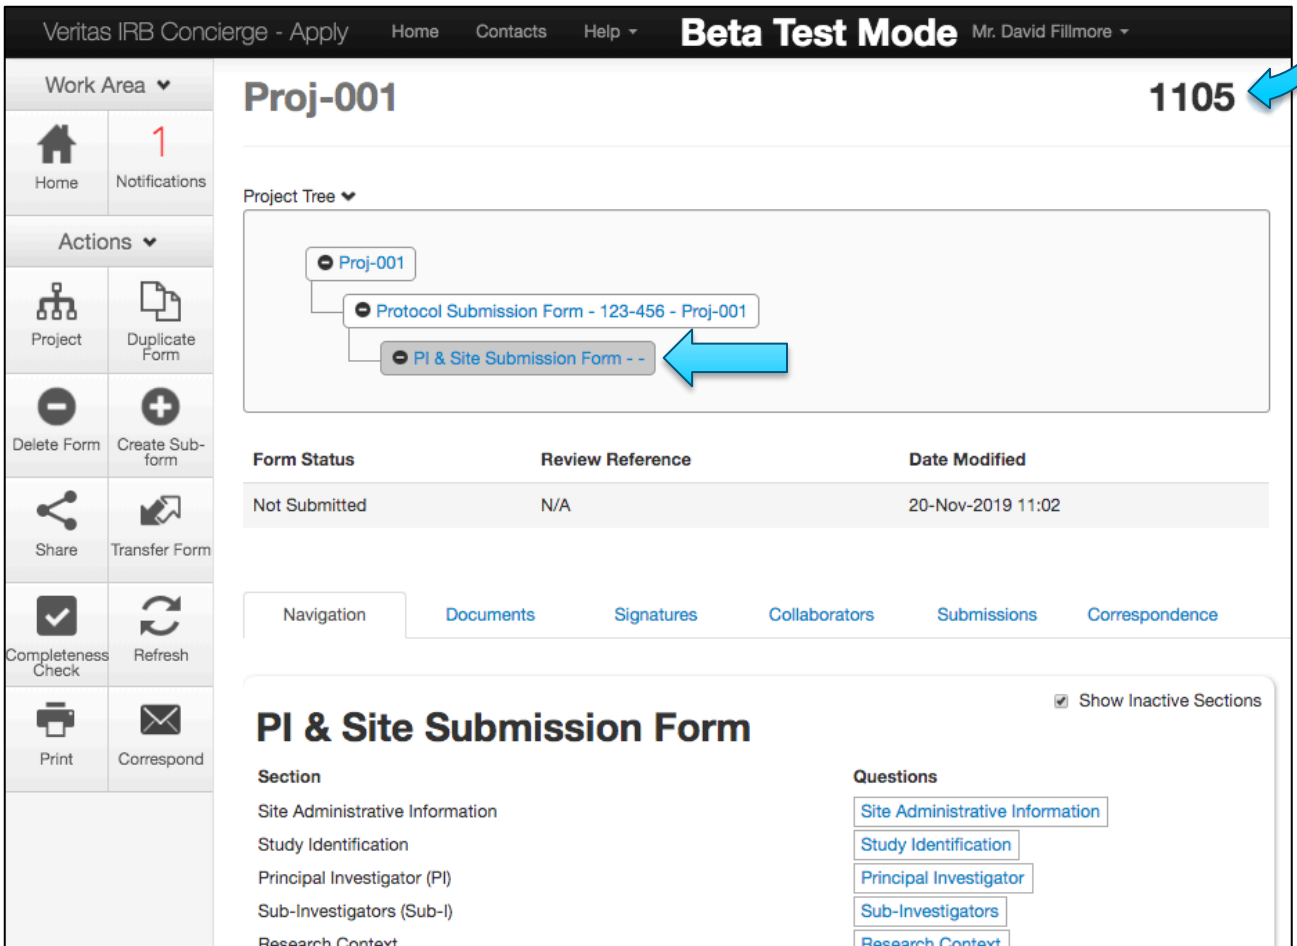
Veritas IRB Concierge - Apply Home Contacts Help Beta Test Mode Mr. David Fillmore

Work Area

Home

1
Notifications

Actions

Project

Duplicate Form

Delete Form

Create Sub-form

Share

Transfer Form

Completeness Check

Refresh

Print

Correspond

Proj-001

1105

Project Tree

Proj-001

Protocol Submission Form - 123-456 - Proj-001

PI & Site Submission Form - -

| Form Status | Review Reference | Date Modified |
|---|---|---|
| Not Submitted | N/A | 20-Nov-2019 11:02 |

Navigation Documents Signatures Collaborators Submissions Correspondence

Show Inactive Sections

PI & Site Submission Form

| Section | Questions |
|---|---|
| Site Administrative Information | Site Administrative Information |
| Study Identification | Study Identification |
| Principal Investigator (PI) | Principal Investigator |
| Sub-Investigators (Sub-I) | Sub-Investigators |
| Research Context | Research Context |